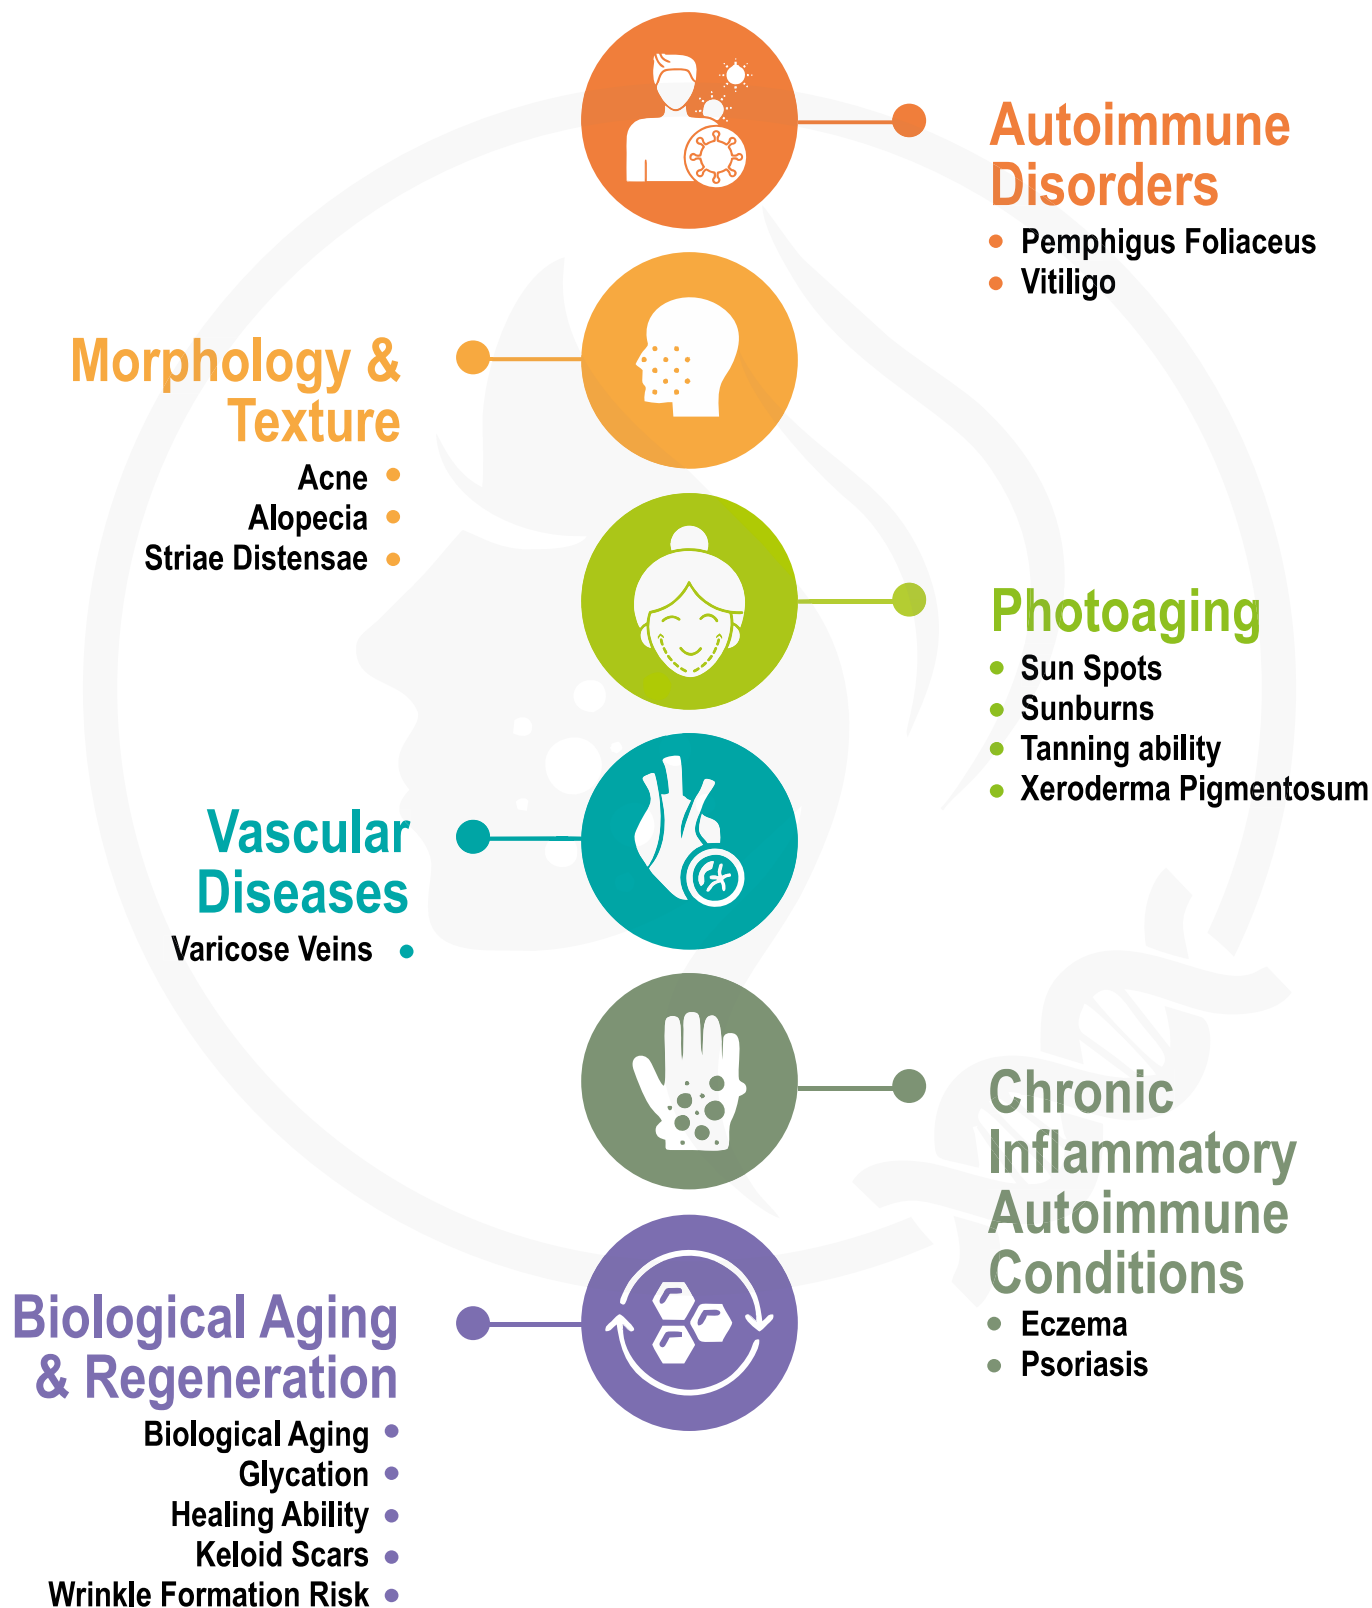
Autoimmune Disorders
Pemphigus Foliaceus
Vitiligo

Morphology & Texture
Acne
Alopecia
Striae Distensae

Photoaging
Sun Spots
Sunburns
Tanning ability
Xeroderma Pigmentosum

Vascular Diseases
Varicose Veins

Chronic Inflammatory Autoimmune Conditions
Eczema
Psoriasis

Biological Aging & Regeneration
Biological Aging
Glycation
Healing Ability
Keloid Scars
Wrinkle Formation Risk